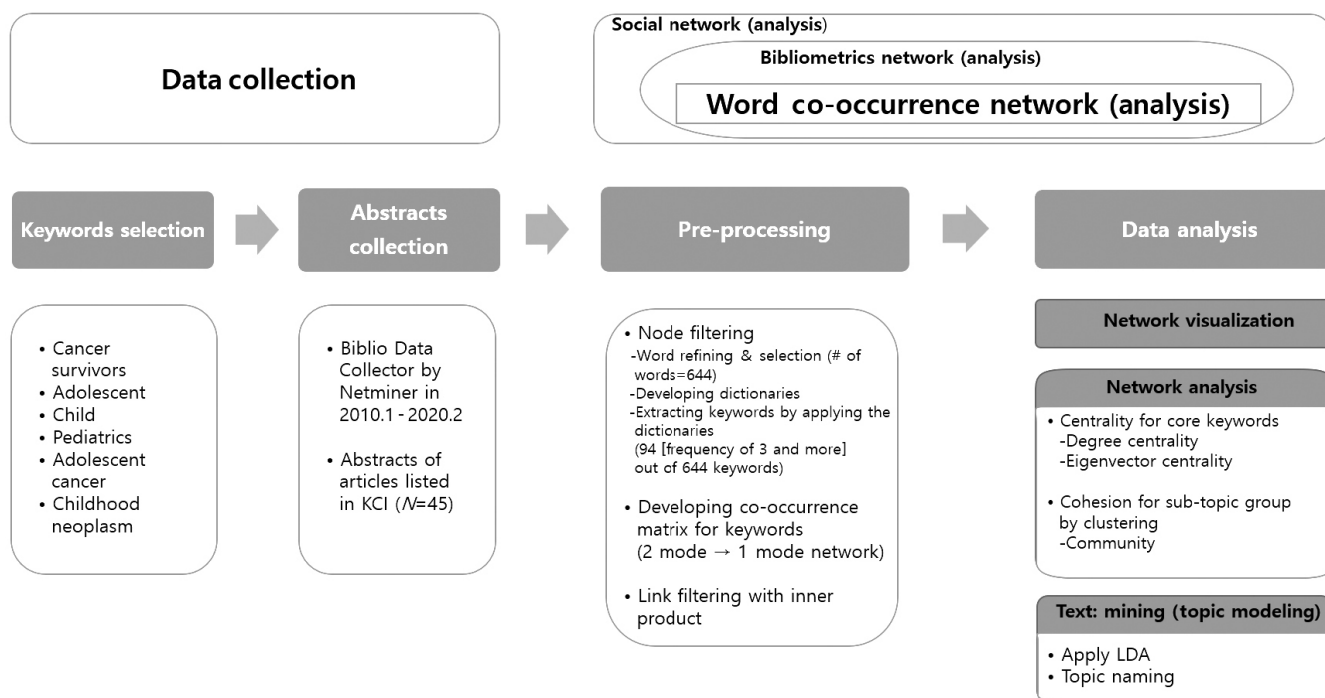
Data collection

Social network (analysis)

Bibliometrics network (analysis)

Word co-occurrence network (analysis)

Keywords selection

Abstracts collection

Pre-processing

Data analysis

• Cancer survivors
• Adolescent
• Child
• Pediatrics
• Adolescent cancer
• Childhood neoplasm

• Biblio Data Collector by Netminer in 2010.1 - 2020.2

• Abstracts of articles listed in KCI ($N$=45)

• Node filtering
-Word refining & selection (# of words=644)
-Developing dictionaries
-Extracting keywords by applying the dictionaries
(94 [frequency of 3 and more] out of 644 keywords)

• Developing co-occurrence matrix for keywords
(2 mode → 1 mode network)

• Link filtering with inner product

Network visualization

Network analysis

• Centrality for core keywords
-Degree centrality
-Eigenvector centrality

• Cohesion for sub-topic group by clustering
-Community

Text: mining (topic modeling)

• Apply LDA
• Topic naming